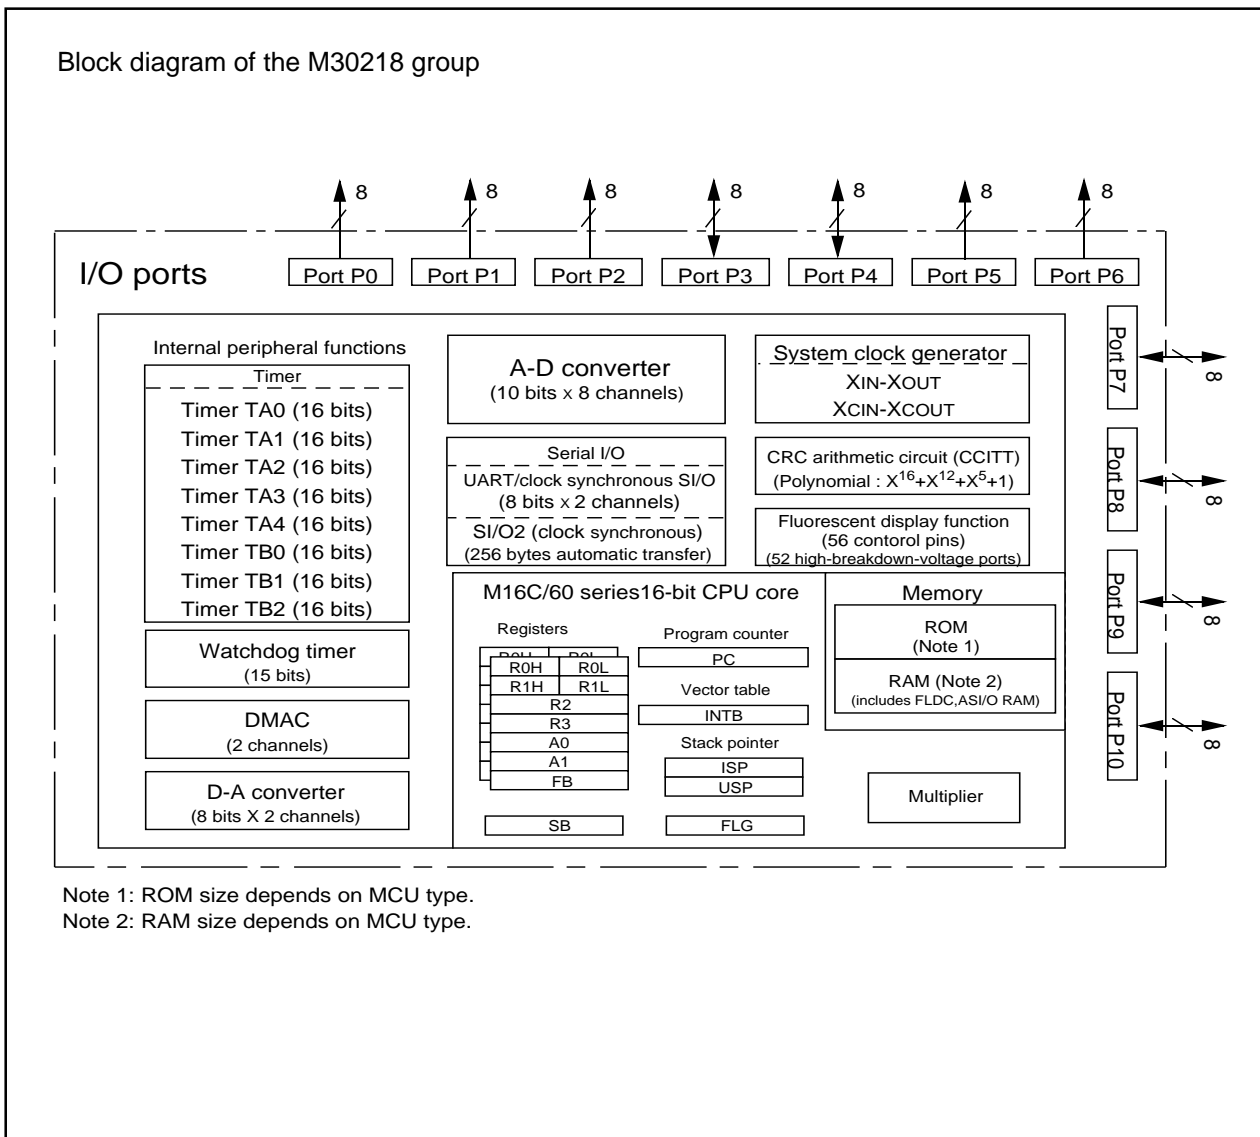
Block diagram of the M30218 group

8 8 8 8 8 8 8

I/O ports

Port P0 Port P1 Port P2 Port P3 Port P4 Port P5 Port P6

Internal peripheral functions

Timer

Timer TA0 (16 bits)
Timer TA1 (16 bits)
Timer TA2 (16 bits)
Timer TA3 (16 bits)
Timer TA4 (16 bits)
Timer TB0 (16 bits)
Timer TB1 (16 bits)
Timer TB2 (16 bits)

Watchdog timer
(15 bits)

DMAC
(2 channels)

D-A converter
(8 bits X 2 channels)

A-D converter
(10 bits x 8 channels)

Serial I/O
UART/clock synchronous SI/O
(8 bits x 2 channels)
SI/O2 (clock synchronous)
(256 bytes automatic transfer)

System clock generator
XIN-XOUT
XCIN-XCOUT

CRC arithmetic circuit (CCITT)
(Polynomial : $X^{16}+X^{12}+X^5+1$)

Fluorescent display function
(56 contorol pins)
(52 high-breakdown-voltage ports)

M16C/60 series16-bit CPU core

Registers
R0H R0L
R0H R0L
R1H R1L
R2
R3
A0
A1
FB
SB

Program counter
PC
Vector table
INTB
Stack pointer
ISP
USP
FLG

Memory
ROM
(Note 1)
RAM (Note 2)
(includes FLDC,ASI/O RAM)

Multiplier

Port P7 8
Port P8 8
Port P9 8
Port P10 8

Note 1: ROM size depends on MCU type.
Note 2: RAM size depends on MCU type.